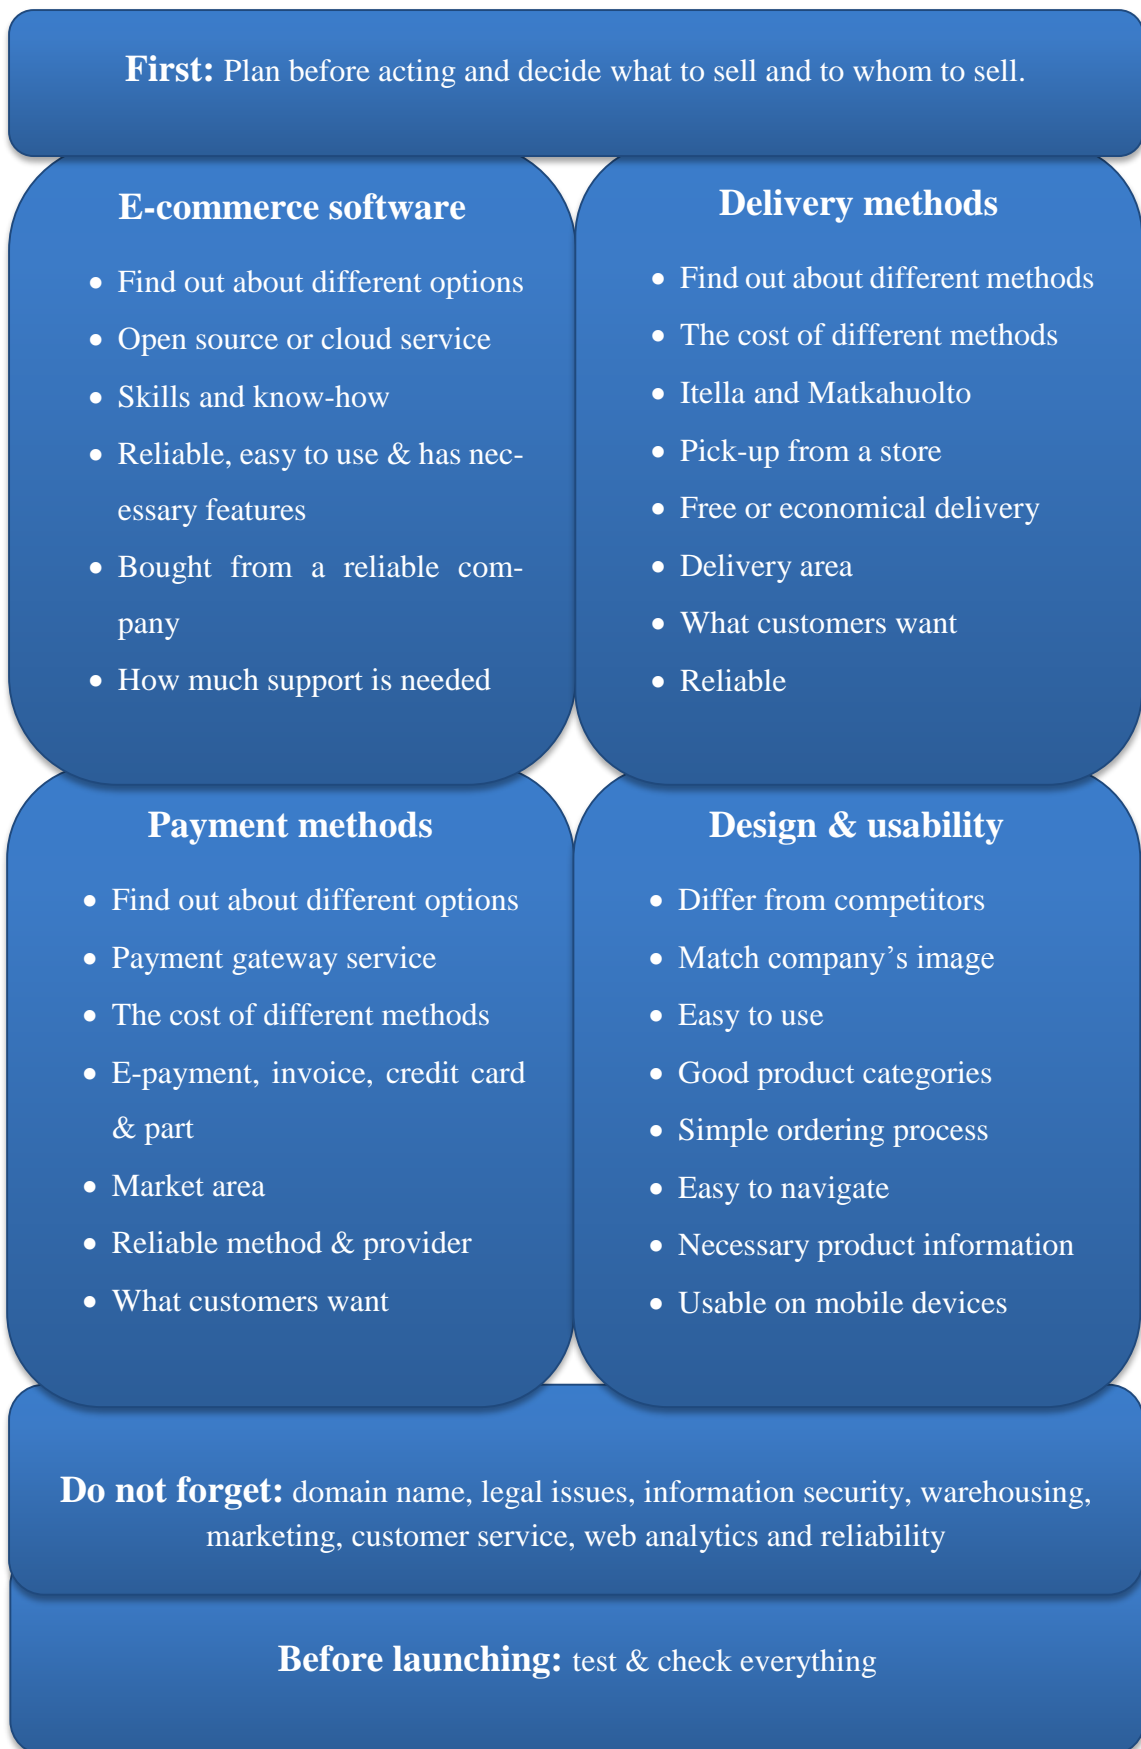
**First:** Plan before acting and decide what to sell and to whom to sell.

**E-commerce software**

- Find out about different options
- Open source or cloud service
- Skills and know-how
- Reliable, easy to use & has necessary features
- Bought from a reliable company
- How much support is needed

**Delivery methods**

- Find out about different methods
- The cost of different methods
- Itella and Matkahuolto
- Pick-up from a store
- Free or economical delivery
- Delivery area
- What customers want
- Reliable

**Payment methods**

- Find out about different options
- Payment gateway service
- The cost of different methods
- E-payment, invoice, credit card & part
- Market area
- Reliable method & provider
- What customers want

**Design & usability**

- Differ from competitors
- Match company's image
- Easy to use
- Good product categories
- Simple ordering process
- Easy to navigate
- Necessary product information
- Usable on mobile devices

**Do not forget:** domain name, legal issues, information security, warehousing, marketing, customer service, web analytics and reliability

**Before launching:** test & check everything